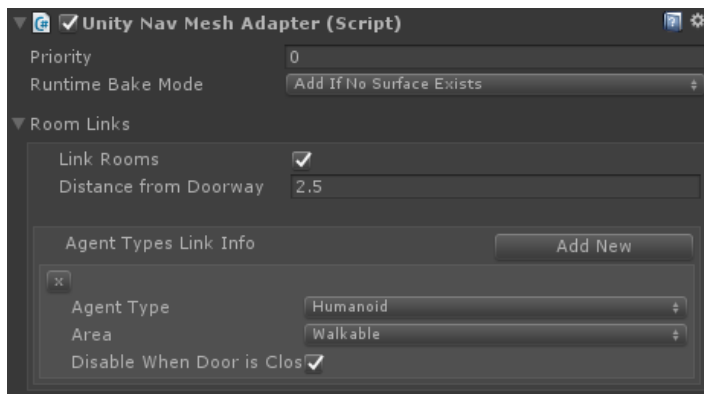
Unity Nav Mesh Adapter (Script)

Priority 0

Runtime Bake Mode Add If No Surface Exists

Room Links

Link Rooms

Distance from Doorway 2.5

Agent Types Link Info

Add New

x

Agent Type Humanoid

Area Walkable

Disable When Door is Clos